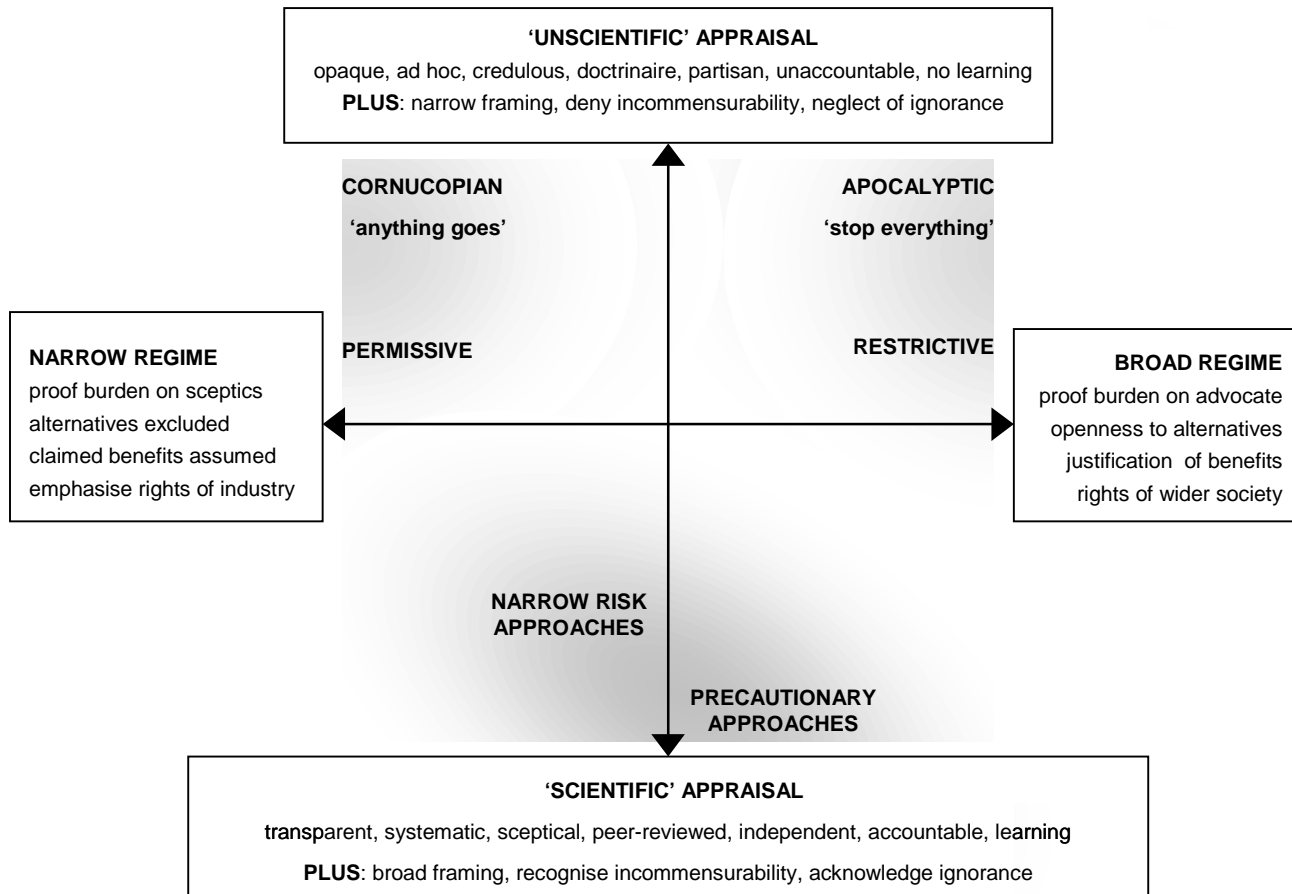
'UNSCIENTIFIC' APPRAISAL
opaque, ad hoc, credulous, doctrinaire, partisan, unaccountable, no learning
PLUS: narrow framing, deny incommensurability, neglect of ignorance

CORNUCOPIAN
'anything goes'

APOCALYPTIC
'stop everything'

NARROW REGIME
proof burden on sceptics
alternatives excluded
claimed benefits assumed
emphasise rights of industry

PERMISSIVE

RESTRICTIVE

BROAD REGIME
proof burden on advocate
openness to alternatives
justification of benefits
rights of wider society

NARROW RISK APPROACHES

PRECAUTIONARY APPROACHES

'SCIENTIFIC' APPRAISAL
transparent, systematic, sceptical, peer-reviewed, independent, accountable, learning
PLUS: broad framing, recognise incommensurability, acknowledge ignorance